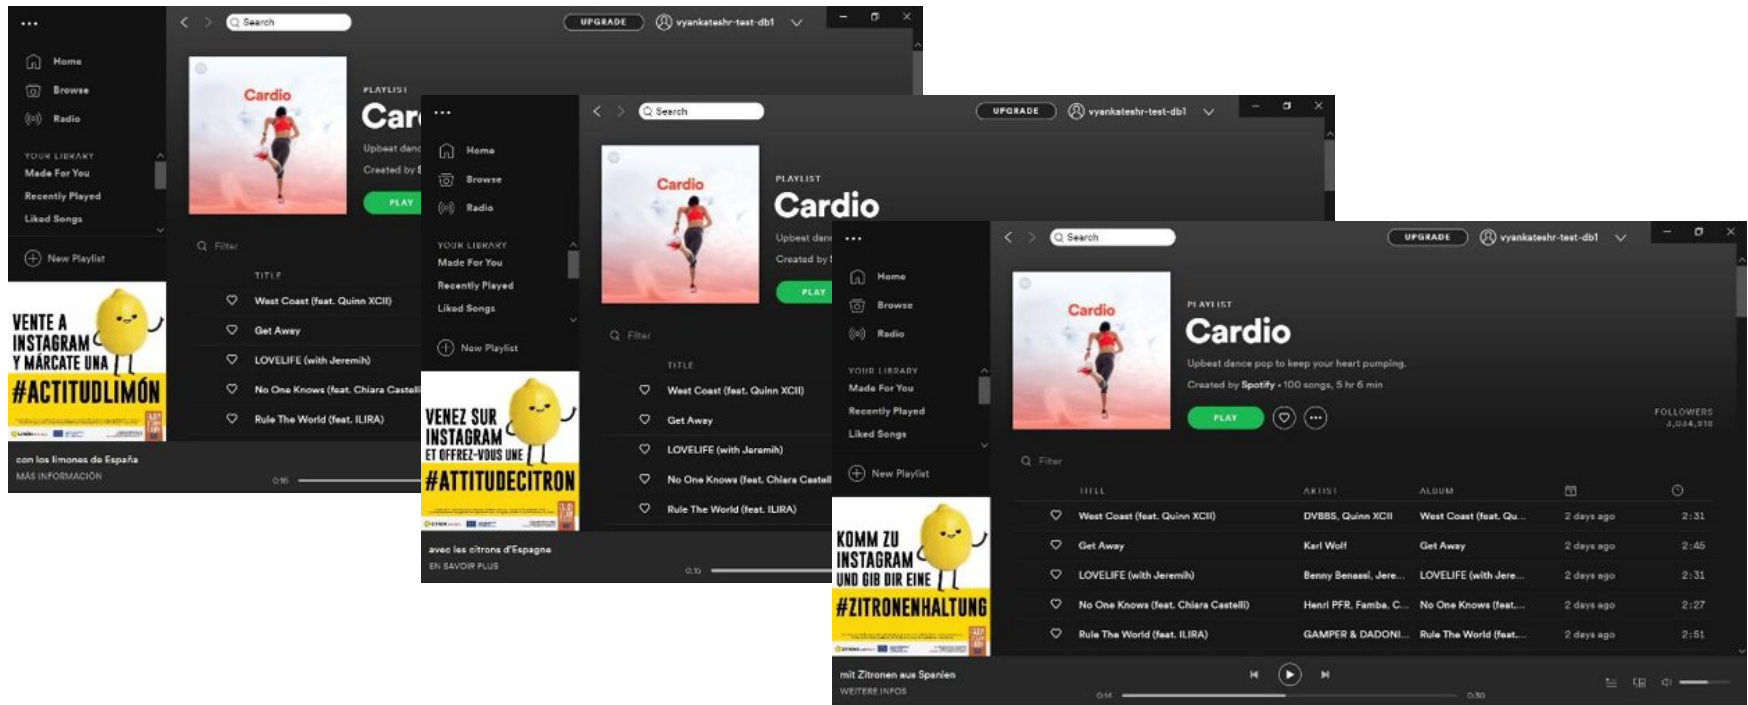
Search
UPGRADE
vyankateshr-test-db1

Home
Browse
Radio

YOUR LIBRARY
Made For You
Recently Played
Liked Songs

New Playlist

VENTE A INSTAGRAM Y MÁRCATE UNA #ACTITUDLIMÓN

con los limones de España
MÁS INFORMACIÓN

Cardio
PLAYLIST
Car
Upbeat danc
Created by
PLAY

Filter
TITLE
West Coast (feat. Quinn XCII)
Get Away
LOVELIFE (with Jeremih)
No One Knows (feat. Chiara Castelli)
Rule The World (feat. ILIRA)

0:16

Search
UPGRADE
vyankateshr-test-db1

Home
Browse
Radio

YOUR LIBRARY
Made For You
Recently Played
Liked Songs

New Playlist

VENEZ SUR INSTAGRAM ET OFFREZ-VOUS UNE #ATTITUDECITRON

avec les citrons d'Espagne
EN SAVOIR PLUS

Cardio
PLAYLIST
Cardio
Upbeat danc
Created by
PLAY

Filter
TITLE
West Coast (feat. Quinn XCII)
Get Away
LOVELIFE (with Jeremih)
No One Knows (feat. Chiara Castell
Rule The World (feat. ILIRA)

0:16

Search
UPGRADE
vyankateshr-test-db1

Home
Browse
Radio

YOUR LIBRARY
Made For You
Recently Played
Liked Songs

New Playlist

KOMM ZU INSTAGRAM UND GIB DIR EINE #ZITRONENHALTUNG

mit Zitronen aus Spanien
WEITERE INFOS

Cardio
PLAYLIST
Cardio
Upbeat dance pop to keep your heart pumping.
Created by Spotify • 100 songs, 5 hr 6 min
PLAY
FOLLOWERS
3,034,318

Filter

| TITLE | ARTIST | ALBUM | | |
|---|---|---|---|---|
| West Coast (feat. Quinn XCII) | DVBBS, Quinn XCII | West Coast (feat. Qu... | 2 days ago | 2:31 |
| Get Away | Karl Wolf | Get Away | 2 days ago | 2:45 |
| LOVELIFE (with Jeremih) | Benny Benassi, Jere... | LOVELIFE (with Jere... | 2 days ago | 2:31 |
| No One Knows (feat. Chiara Castelli) | Henri PFR, Famba, C... | No One Knows (feat.... | 2 days ago | 2:27 |
| Rule The World (feat. ILIRA) | GAMPER & DADONI... | Rule The World (feat.... | 2 days ago | 2:51 |

0:14
0:30